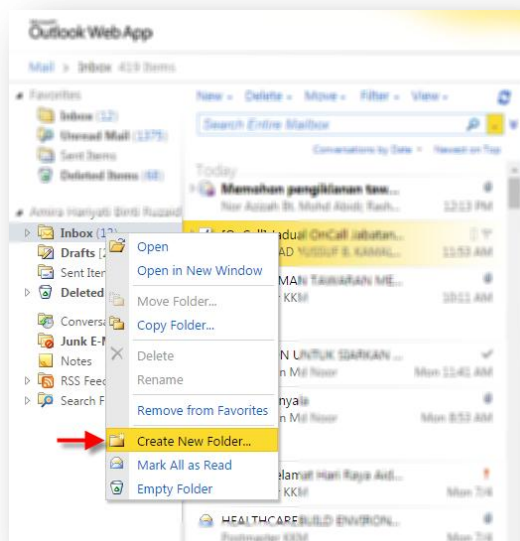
Microsoft
Outlook Web App

Mail > Inbox 419 Items

Favorites
Inbox (12)
Unread Mail (1379)
Sent Items
Deleted Items (68)

Amira Hariyati Binti Ruzaidi
Inbox (12)
Drafts [
Sent Iter
Deleted
Conversa
Junk E-M
Notes
RSS Feed
Search F

Open
Open in New Window
Move Folder...
Copy Folder...
Delete
Rename
Remove from Favorites
Create New Folder...
Mark All as Read
Empty Folder

New Delete Move Filter View
Search Entire Mailbox
Conversations by Date Newest on Top
Today
Memohon pengiklanan taw...
Nor Azizah Bt. Mohd Abdul Rash... 12:13 PM
OnCall Jabatan...
AD YUSUF B. KAMAL... 11:53 AM
MAN TAWARAN ME...
KKM 10:11 AM
N UNTUK SIARKAN ...
n Md Noor Mon 11:41 AM
nya
n Md Noor Mon 8:53 AM
elamat Hari Raya Aid...
KKM Mon 7/4
HEALTHCAREBUILD ENVIRON...
KKM Mon 7/4